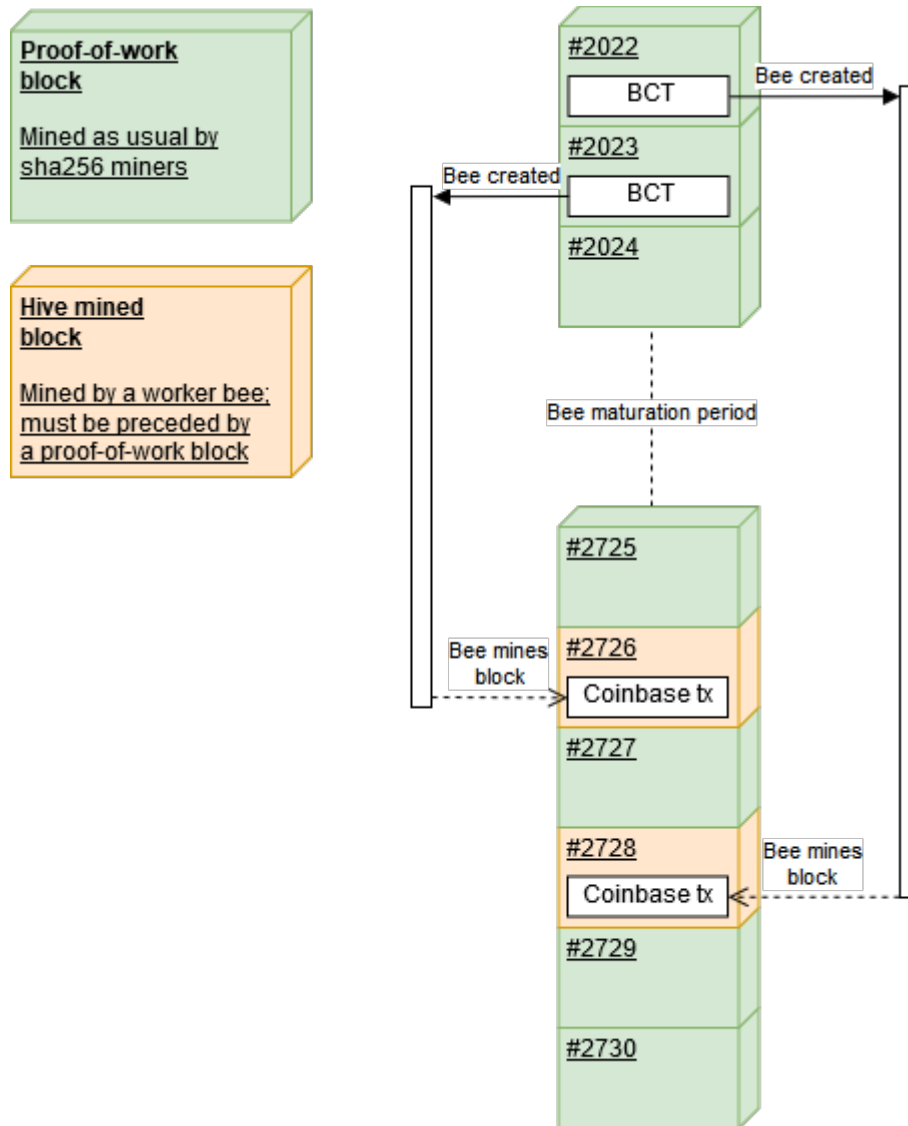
Proof-of-work block

Mined as usual by sha256 miners

Hive mined block

Mined by a worker bee; must be preceded by a proof-of-work block

#2022
BCT
Bee created
#2023
Bee created
BCT
#2024

Bee maturation period

#2725
#2726
Bee mines block
Coinbase tx
#2727
#2728
Bee mines block
Coinbase tx
#2729
#2730